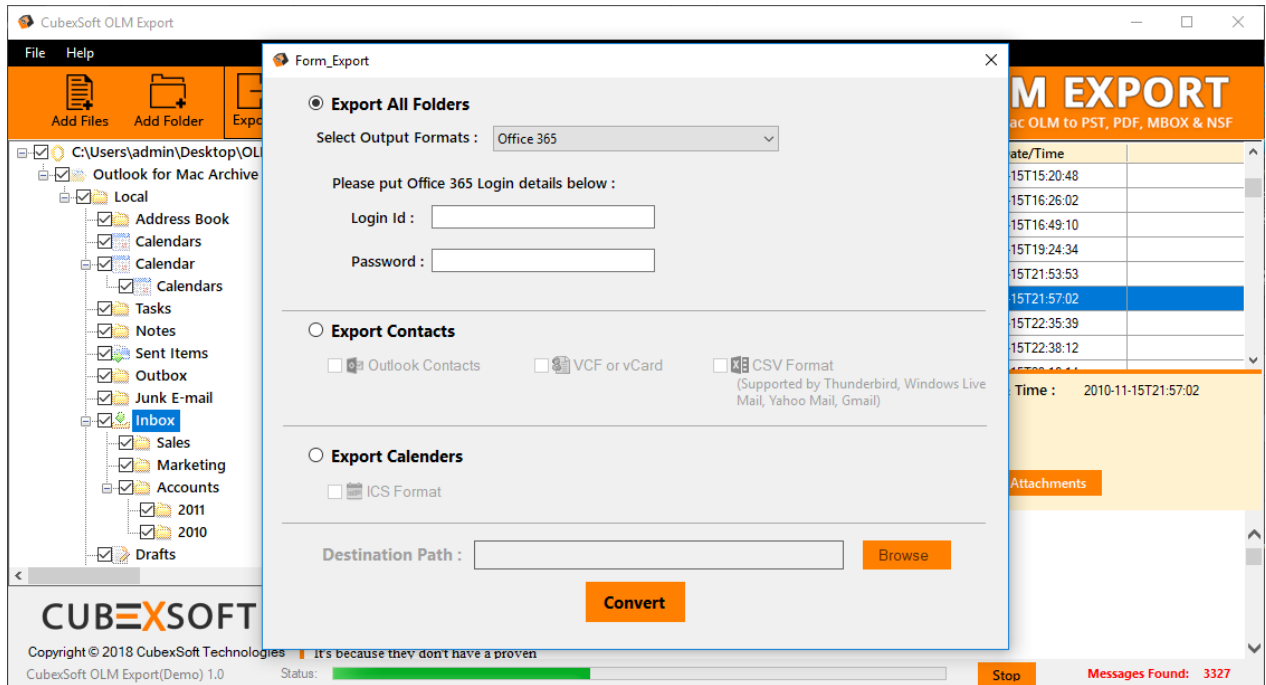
CubexSoft OLM Export

File Help

Add Files Add Folder Expo

M EXPORT
ac OLM to PST, PDF, MBOX & NSF

C:\Users\admin\Desktop\OLM
Outlook for Mac Archive
Local
Address Book
Calendars
Calendar
Calendars
Tasks
Notes
Sent Items
Outbox
Junk E-mail
Inbox
Sales
Marketing
Accounts
2011
2010
Drafts

Form_Export

Export All Folders
Select Output Formats : Office 365

Please put Office 365 Login details below :
Login Id :
Password :

Export Contacts
Outlook Contacts
VCF or vCard
CSV Format
(Supported by Thunderbird, Windows Live Mail, Yahoo Mail, Gmail)

Export Calenders
ICS Format

Destination Path :
Browse

Convert

ate/Time
15T15:20:48
15T16:26:02
15T16:49:10
15T19:24:34
15T21:53:53
15T21:57:02
15T22:35:39
15T22:38:12

Time : 2010-11-15T21:57:02

Attachments

CUBEXSOFT

Copyright © 2018 CubexSoft Technologies
It's because they don't have a proven

CubexSoft OLM Export(Demo) 1.0
Status:
Stop
Messages Found: 3327